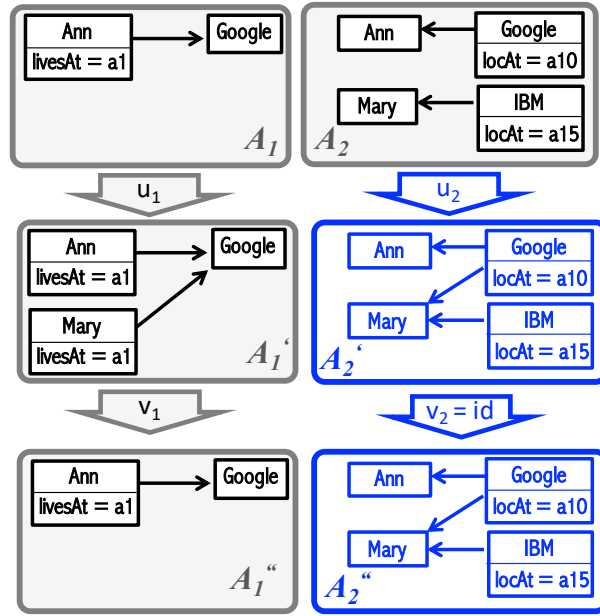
Ann
livesAt = a1
Google
$A_1$

Ann
Google
locAt = a10
Mary
IBM
locAt = a15
$A_2$

$u_1$

$u_2$

Ann
livesAt = a1
Google
Mary
livesAt = a1
$A_1$‘

Ann
Google
locAt = a10
Mary
IBM
locAt = a15
$A_2$‘

$v_1$

$v_2 = id$

Ann
livesAt = a1
Google
$A_1$“

Ann
Google
locAt = a10
Mary
IBM
locAt = a15
$A_2$“